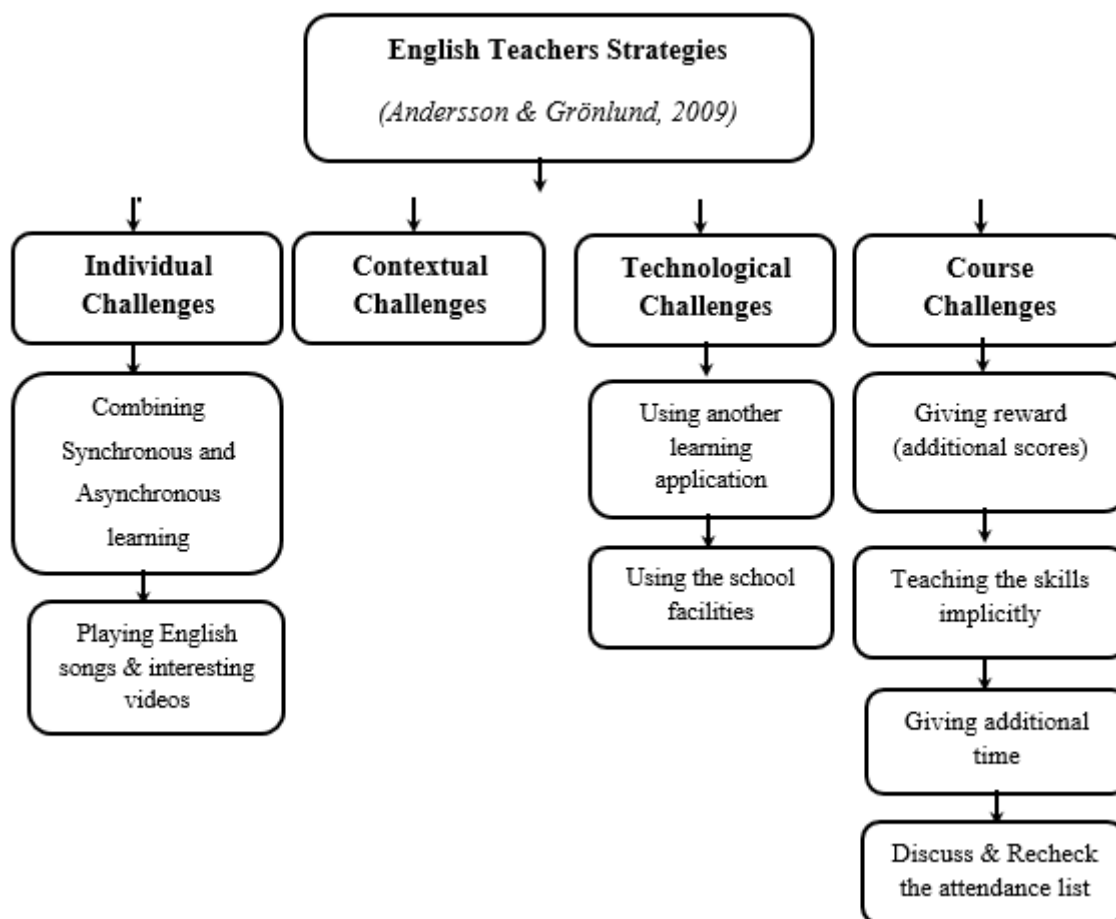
English Teachers Strategies

(Andersson & Grönlund, 2009)

Individual Challenges

Contextual Challenges

Technological Challenges

Course Challenges

Combining Synchronous and Asynchronous learning

Playing English songs & interesting videos

Using another learning application

Using the school facilities

Giving reward (additional scores)

Teaching the skills implicitly

Giving additional time

Discuss & Recheck the attendance list